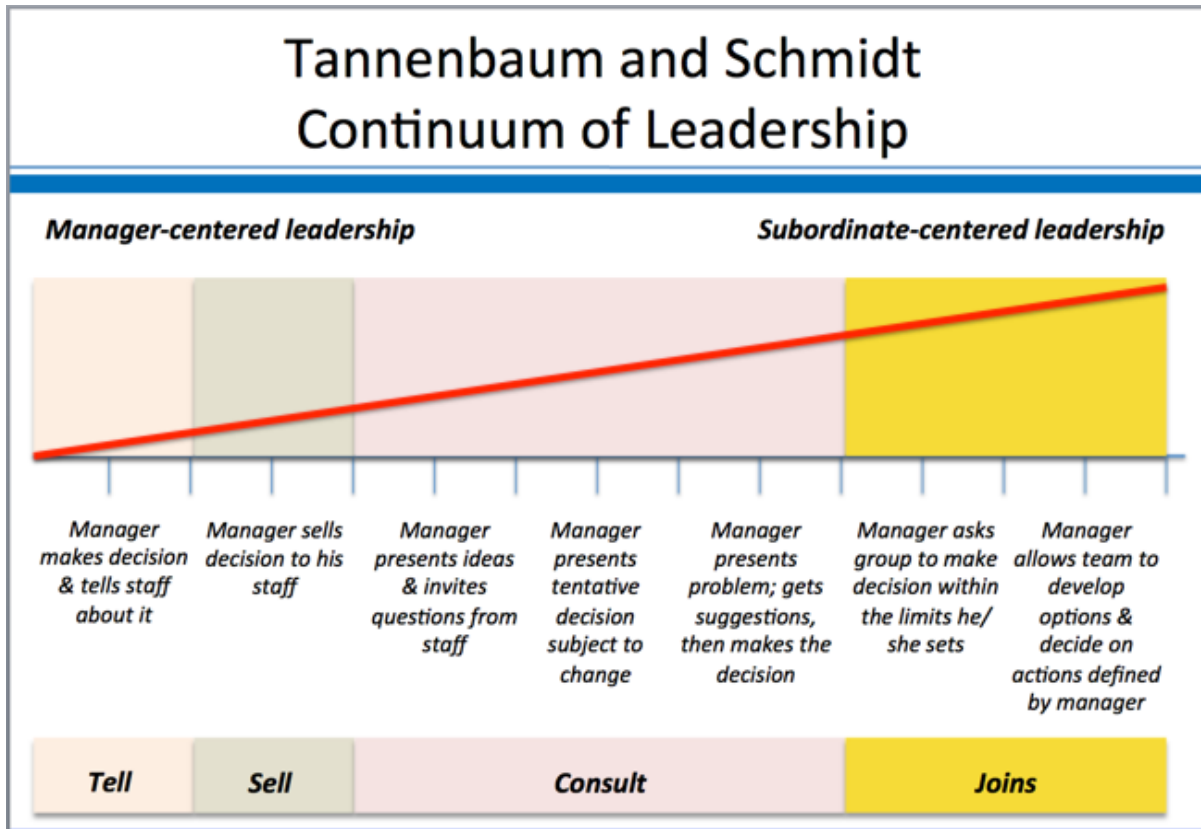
Tannenbaum and Schmidt
Continuum of Leadership

Manager-centered leadership

Subordinate-centered leadership

Manager makes decision & tells staff about it

Manager sells decision to his staff

Manager presents ideas & invites questions from staff

Manager presents tentative decision subject to change

Manager presents problem; gets suggestions, then makes the decision

Manager asks group to make decision within the limits he/she sets

Manager allows team to develop options & decide on actions defined by manager

Tell

Sell

Consult

Joins